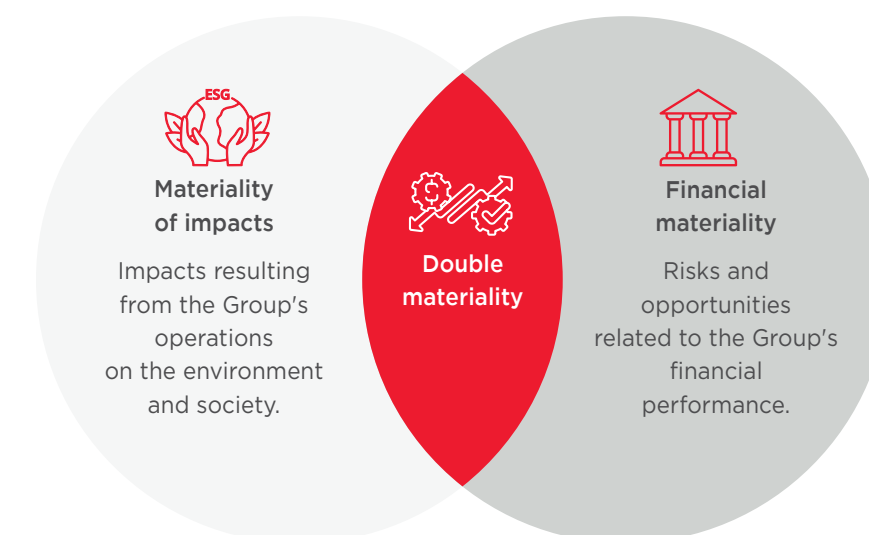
ESG

Materiality of impacts

Impacts resulting from the Group's operations on the environment and society.

Double materiality

Financial materiality

Risks and opportunities related to the Group's financial performance.